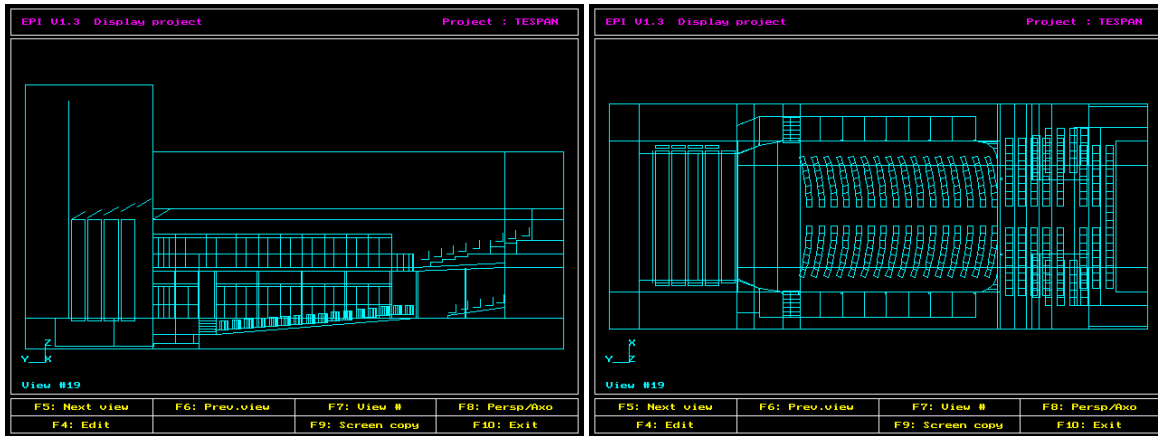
EPI V1.3 Display project Project : TESPAN

Z
Y X

View #19

| F5: Next view | F6: Prev.view | F7: View # | F8: Persp/Axo |
|---|---|---|---|
| F4: Edit | | F9: Screen copy | F10: Exit |

EPI V1.3 Display project Project : TESPAN

Y
X Z

View #19

| F5: Next view | F6: Prev.view | F7: View # | F8: Persp/Axo |
|---|---|---|---|
| F4: Edit | | F9: Screen copy | F10: Exit |